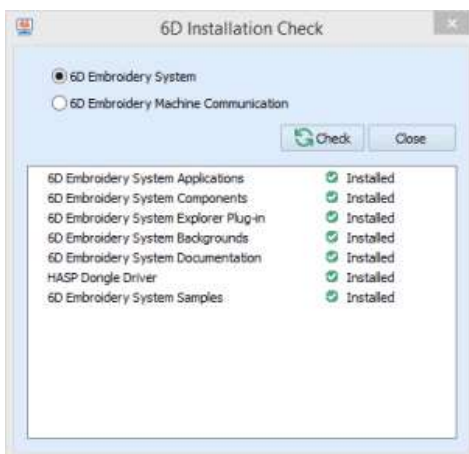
6D Installation Check

6D Embroidery System
6D Embroidery Machine Communication

Check Close

| | |
|---|---|
| 6D Embroidery System Applications | Installed |
| 6D Embroidery System Components | Installed |
| 6D Embroidery System Explorer Plug-in | Installed |
| 6D Embroidery System Backgrounds | Installed |
| 6D Embroidery System Documentation | Installed |
| HASP Dongle Driver | Installed |
| 6D Embroidery System Samples | Installed |